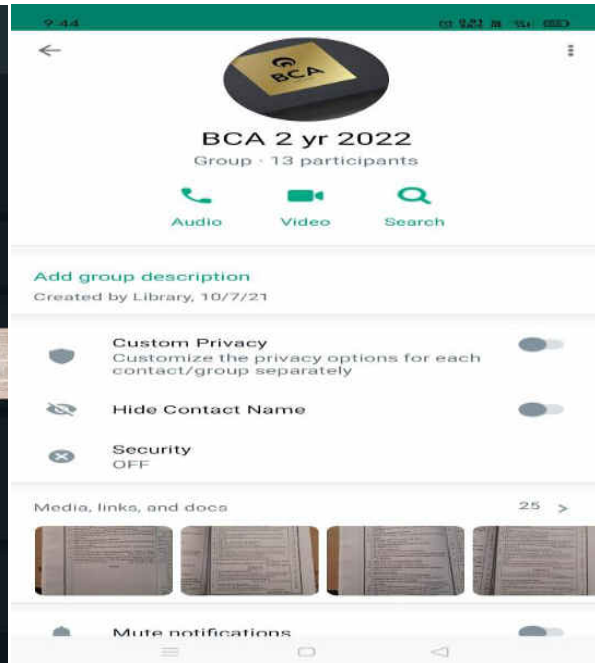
9:44

BCA

BCA 2 yr 2022
Group · 13 participants

Audio
Video
Search

Add group description
Created by Library, 10/7/21

Custom Privacy
Customize the privacy options for each contact/group separately

Hide Contact Name

Security
OFF

Media, links, and docs
25 >

Mute notifications